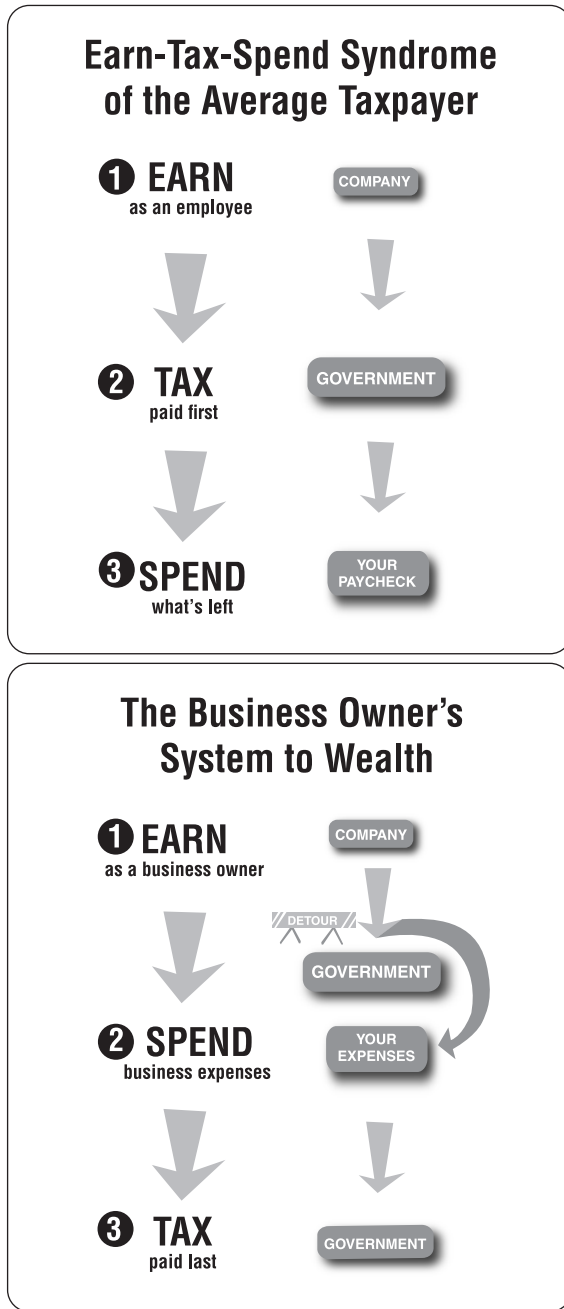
Earn-Tax-Spend Syndrome of the Average Taxpayer

1 EARN
as an employee

COMPANY

2 TAX
paid first

GOVERNMENT

3 SPEND
what's left

YOUR PAYCHECK

The Business Owner's System to Wealth

1 EARN
as a business owner

COMPANY

DETOUR

GOVERNMENT

2 SPEND
business expenses

YOUR EXPENSES

3 TAX
paid last

GOVERNMENT